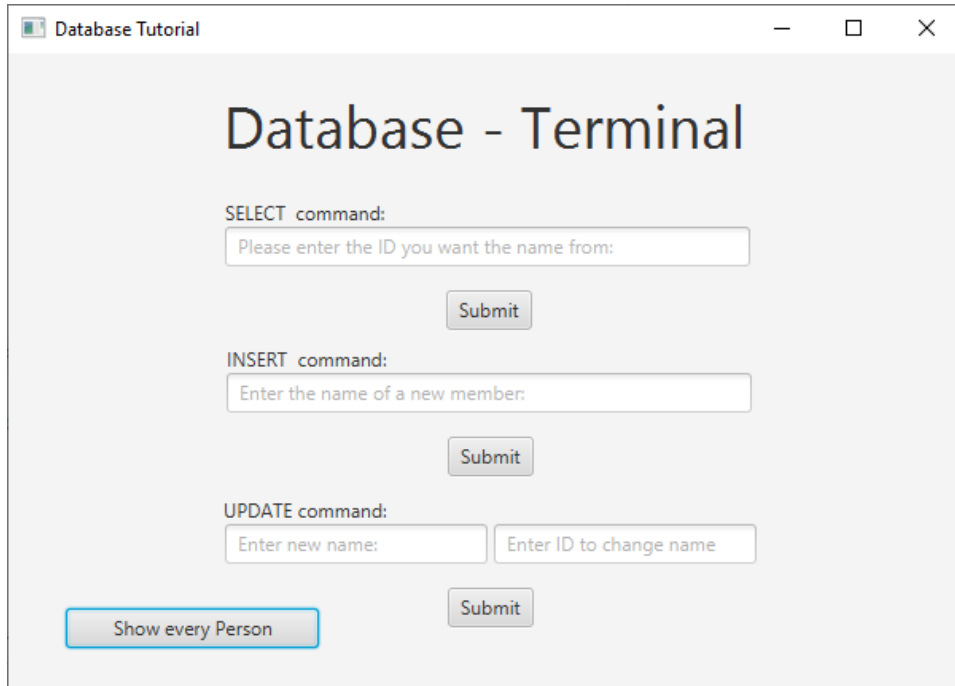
Database Tutorial

Database - Terminal

SELECT command:

Please enter the ID you want the name from:

Submit

INSERT command:

Enter the name of a new member:

Submit

UPDATE command:

Enter new name:

Enter ID to change name

Submit

Show every Person